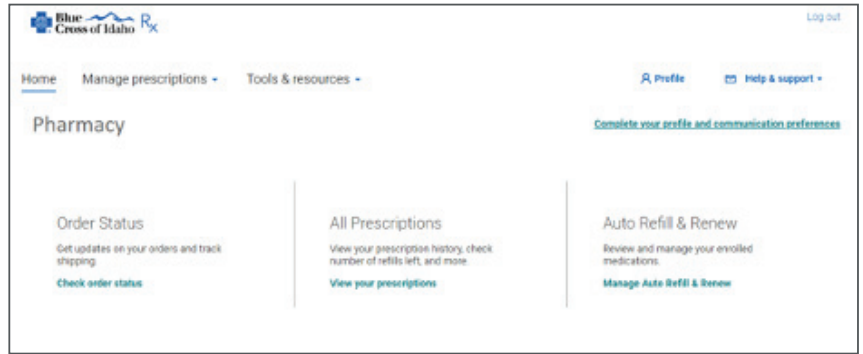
Blue Cross of Idaho Rx

Log out

Home Manage prescriptions Tools & resources

Profile Help & support

Pharmacy

Complete your profile and communication preferences

Order Status

Get updates on your orders and track shipping.

Check order status

All Prescriptions

View your prescription history, check number of refills left, and more.

View your prescriptions

Auto Refill & Renew

Review and manage your enrolled medications.

Manage Auto Refill & Renew